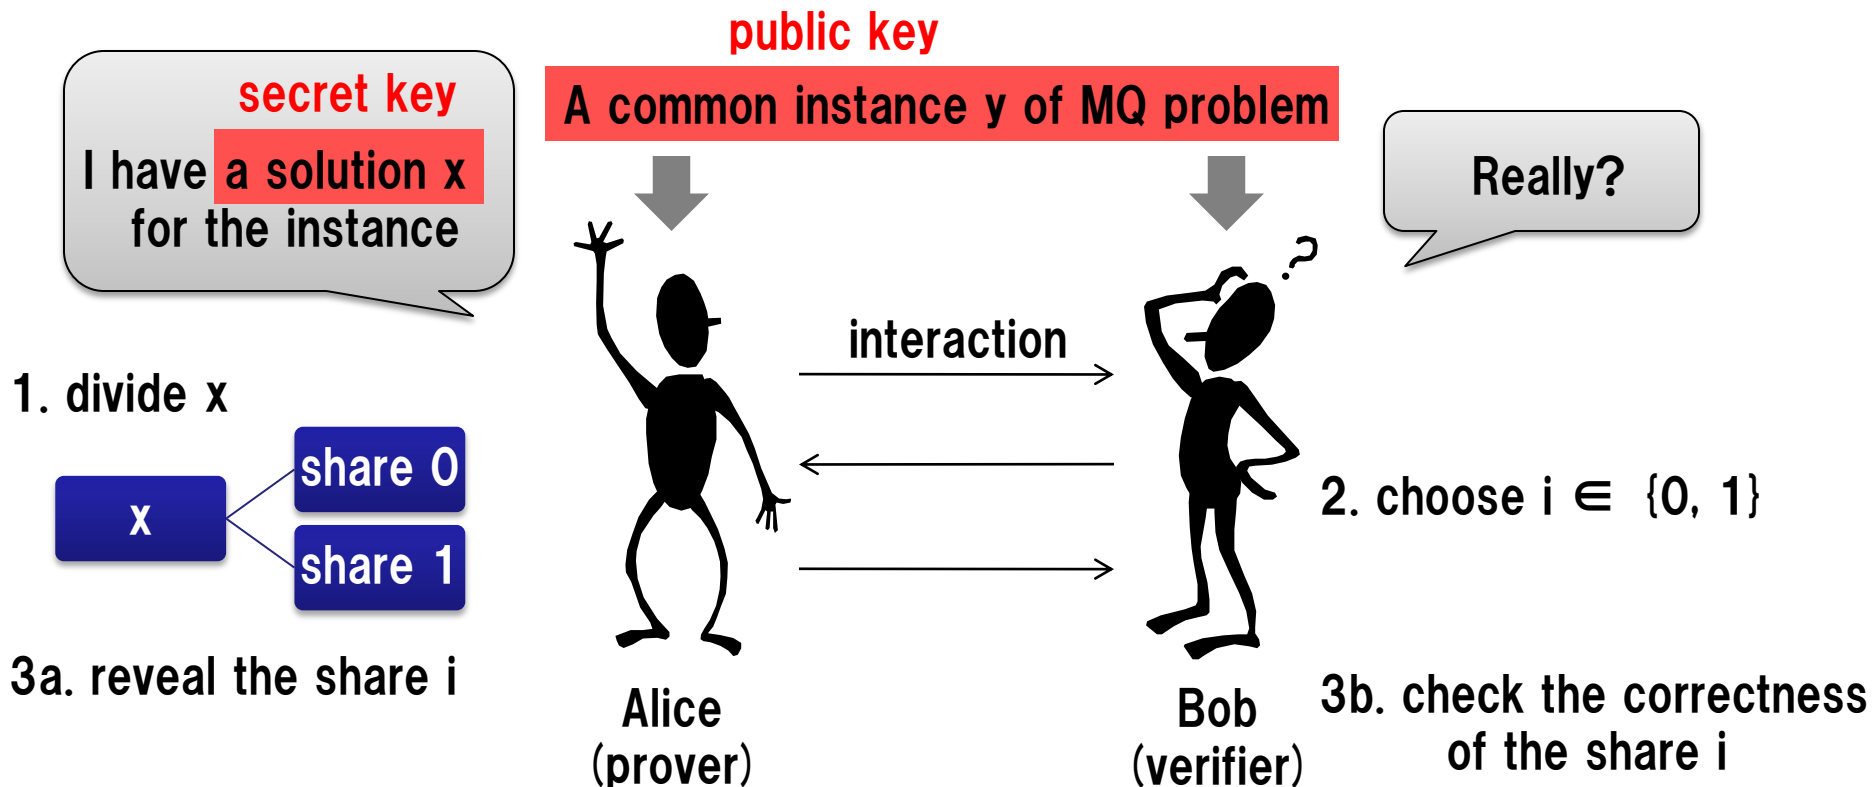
public key

A common instance y of MQ problem

secret key

I have a solution x for the instance

Really?

interaction

1. divide x

x

share 0

share 1

2. choose i $\in$ {0, 1}

3a. reveal the share i

Alice
(prover)

Bob
(verifier)

3b. check the correctness of the share i